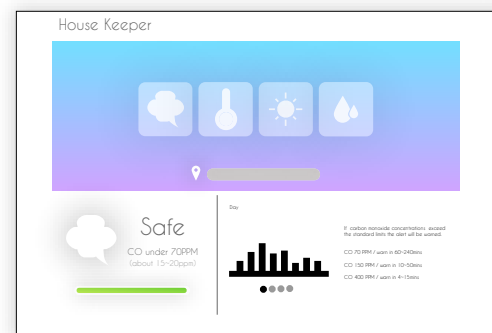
House Keeper

Safe

CO under 70PPM
(about 15~20ppm)

Day

If carbon monoxide concentrations exceed the standard limits the alert will be warned.

CO 70 PPM / warn in 60~240mins

CO 150 PPM / warn in 10~50mins

CO 400 PPM / warn in 4~15mins